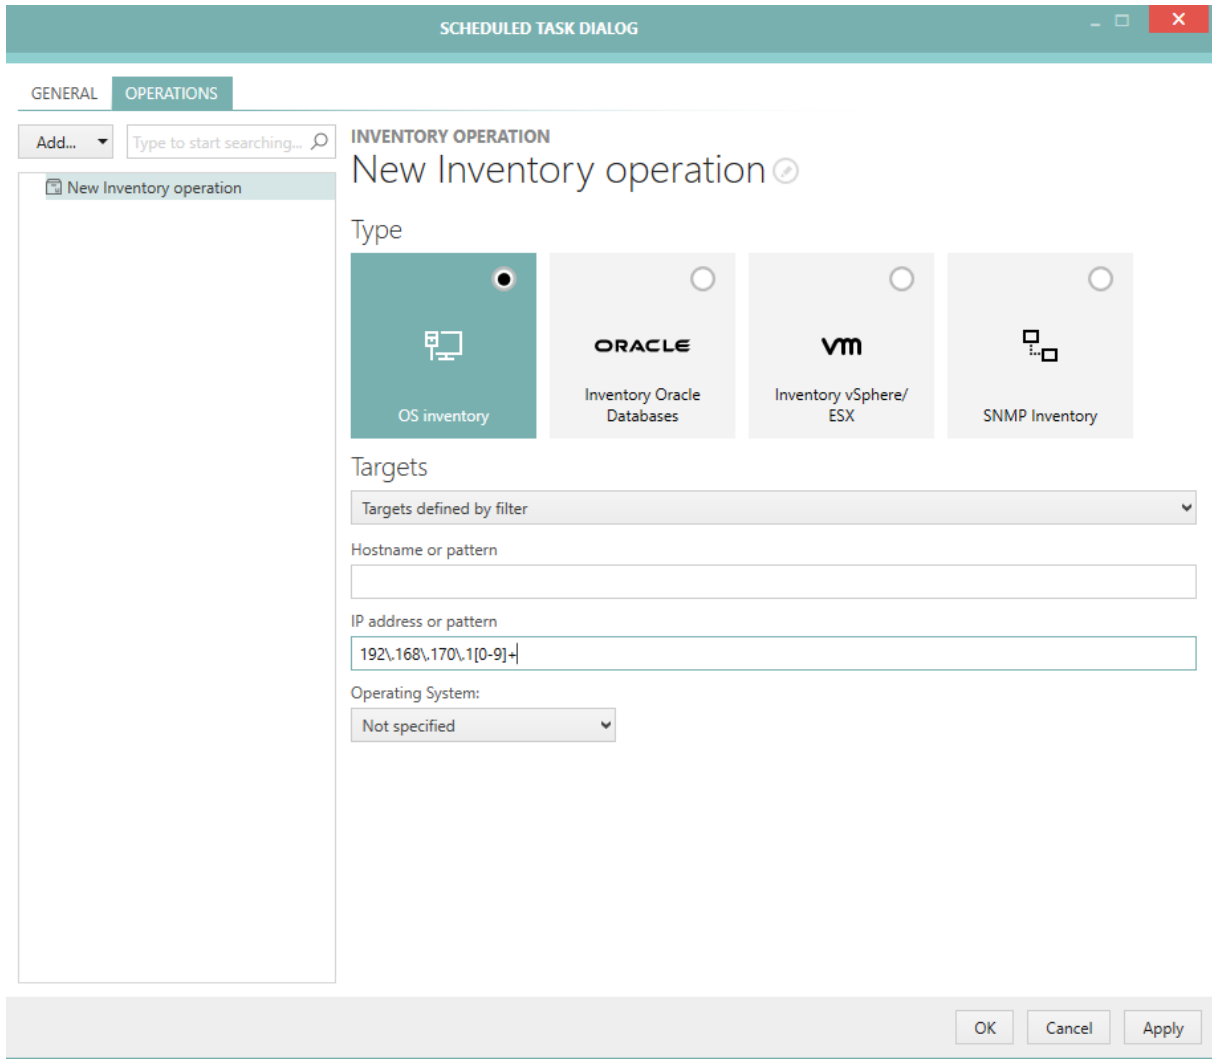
SCHEDULED TASK DIALOG

GENERAL
OPERATIONS

Add...
Type to start searching...

New Inventory operation

INVENTORY OPERATION
New Inventory operation

Type

OS inventory

ORACLE
Inventory Oracle Databases

vm
Inventory vSphere/ ESX

SNMP Inventory

Targets

Targets defined by filter

Hostname or pattern

IP address or pattern

192\.168\.170\.1[0-9]+

Operating System:

Not specified

OK
Cancel
Apply